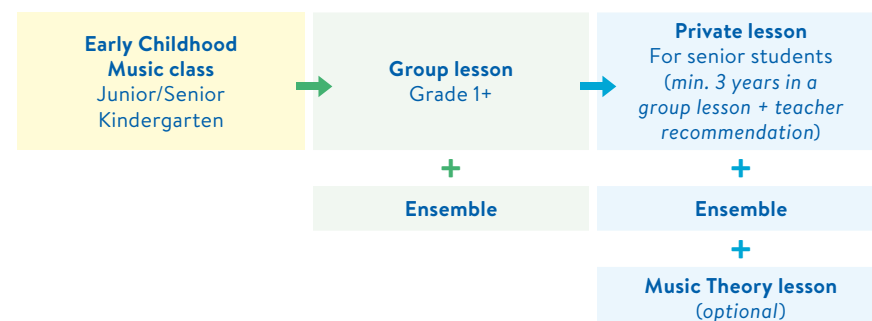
Early Childhood Music class
Junior/Senior Kindergarten

Group lesson
Grade 1+

+

Ensemble

Private lesson
For senior students
(min. 3 years in a group lesson + teacher recommendation)

+

Ensemble

+

Music Theory lesson
(optional)